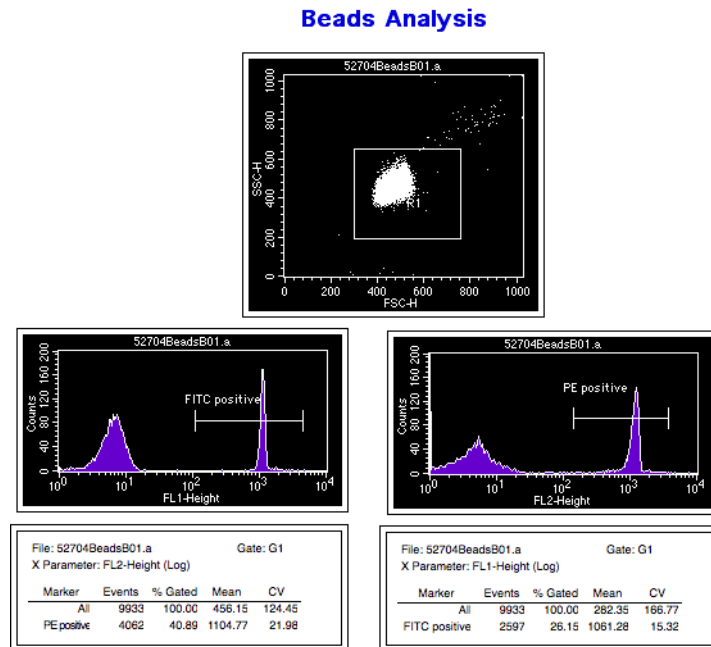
Beads Analysis

52704BeadsB01.a

SSC-H

1000
800
600
400
200
0

R1

0 200 400 600 800 1000
FSC-H

52704BeadsB01.a

Counts

200
160
120
80
40
0

FITC positive

$10^0$ $10^1$ $10^2$ $10^3$ $10^4$
FL1-Height

52704BeadsB01.a

Counts

200
160
120
80
40
0

PE positive

$10^0$ $10^1$ $10^2$ $10^3$ $10^4$
FL2-Height

File: 52704BeadsB01.a Gate: G1
X Parameter: FL2-Height (Log)

| Marker | Events | % Gated | Mean | CV |
|---|---|---|---|---|
| All | 9933 | 100.00 | 456.15 | 124.45 |
| PE positive | 4062 | 40.89 | 1104.77 | 21.98 |

File: 52704BeadsB01.a Gate: G1
X Parameter: FL1-Height (Log)

| Marker | Events | % Gated | Mean | CV |
|---|---|---|---|---|
| All | 9933 | 100.00 | 282.35 | 166.77 |
| FITC positive | 2597 | 26.15 | 1061.28 | 15.32 |